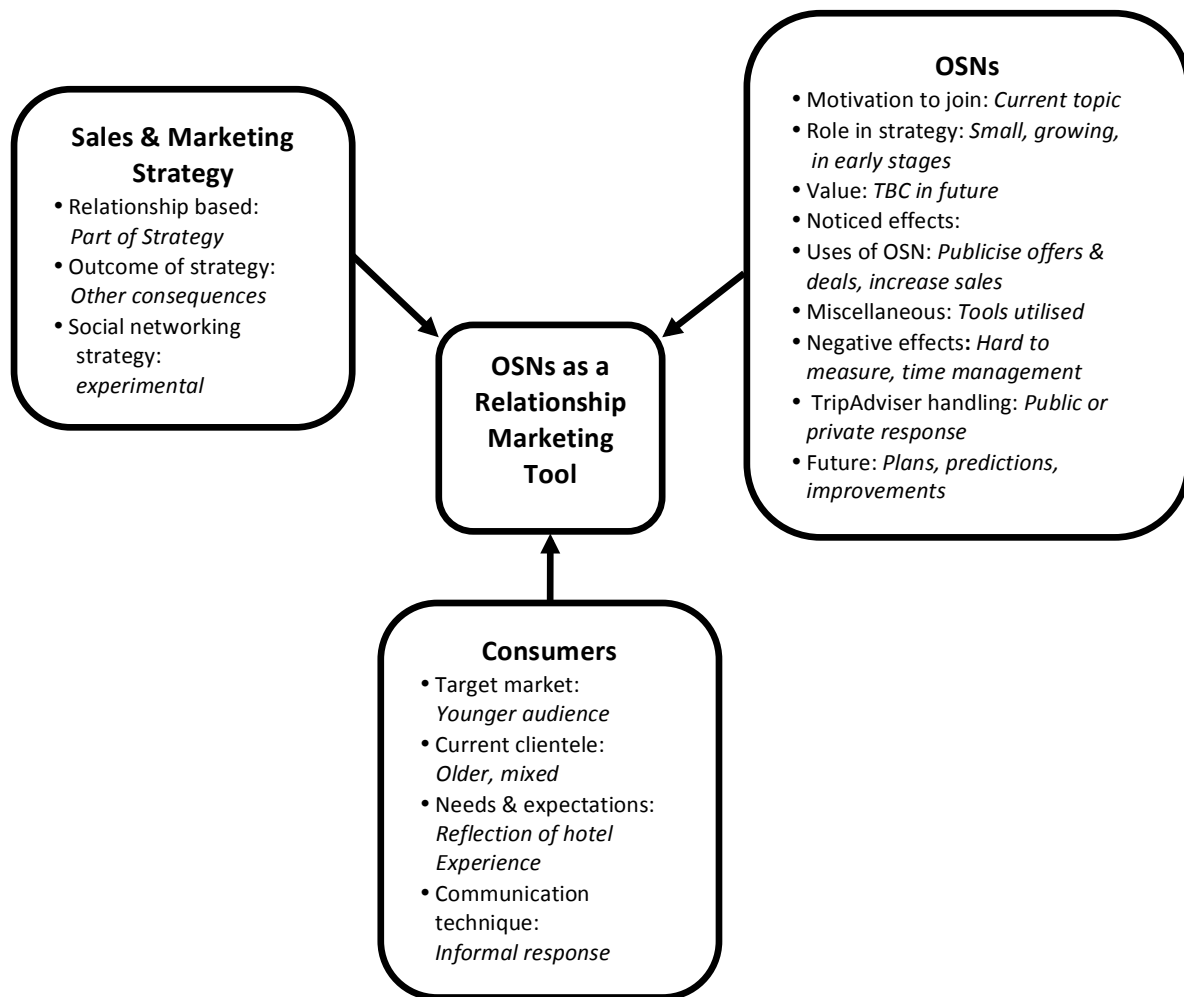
**OSNs**

- Motivation to join: *Current topic*
- Role in strategy: *Small, growing, in early stages*
- Value: *TBC in future*
- Noticed effects:
- Uses of OSN: *Publicise offers & deals, increase sales*
- Miscellaneous: *Tools utilised*
- Negative effects: *Hard to measure, time management*
- TripAdviser handling: *Public or private response*
- Future: *Plans, predictions, improvements*

**Sales & Marketing Strategy**

- Relationship based: *Part of Strategy*
- Outcome of strategy: *Other consequences*
- Social networking strategy: *experimental*

**OSNs as a Relationship Marketing Tool**

**Consumers**

- Target market: *Younger audience*
- Current clientele: *Older, mixed*
- Needs & expectations: *Reflection of hotel Experience*
- Communication technique: *Informal response*